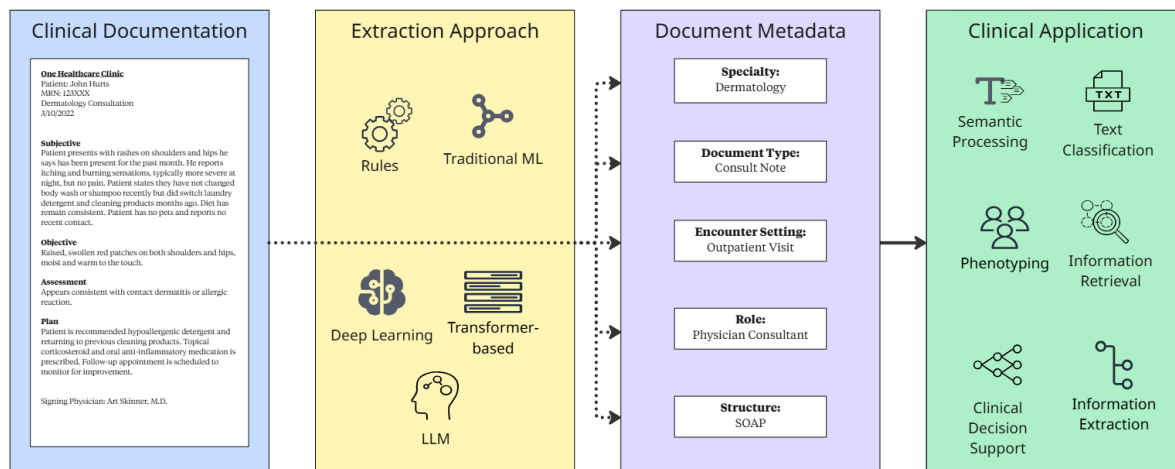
Clinical Documentation

One Healthcare Clinic
Patient: John Hurts
MRN: 123XXX
Dermatology Consultation
3/10/2022

Subjective
Patient presents with rashes on shoulders and hips he says has been present for the past month. He reports itching and burning sensations, typically more severe at night, but no pain. Patient states they have not changed body wash or shampoo recently but did switch laundry detergent and cleaning products months ago. Diet has remain consistent. Patient has no pets and reports no recent contact.

Objective
Raised, swollen red patches on both shoulders and hips, moist and warm to the touch.

Assessment
Appears consistent with contact dermatitis or allergic reaction.

Plan
Patient is recommended hypoallergenic detergent and returning to previous cleaning products. Topical corticosteroid and oral anti-inflammatory medication is prescribed. Follow-up appointment is scheduled to monitor for improvement.

Signing Physician: Art Skinner, M.D.

Extraction Approach

Rules

Traditional ML

Deep Learning

Transformer-based

LLM

Document Metadata

Specialty:
Dermatology

Document Type:
Consult Note

Encounter Setting:
Outpatient Visit

Role:
Physician Consultant

Structure:
SOAP

Clinical Application

Semantic Processing

TXT

Text Classification

Phenotyping

Information Retrieval

Clinical Decision Support

Information Extraction